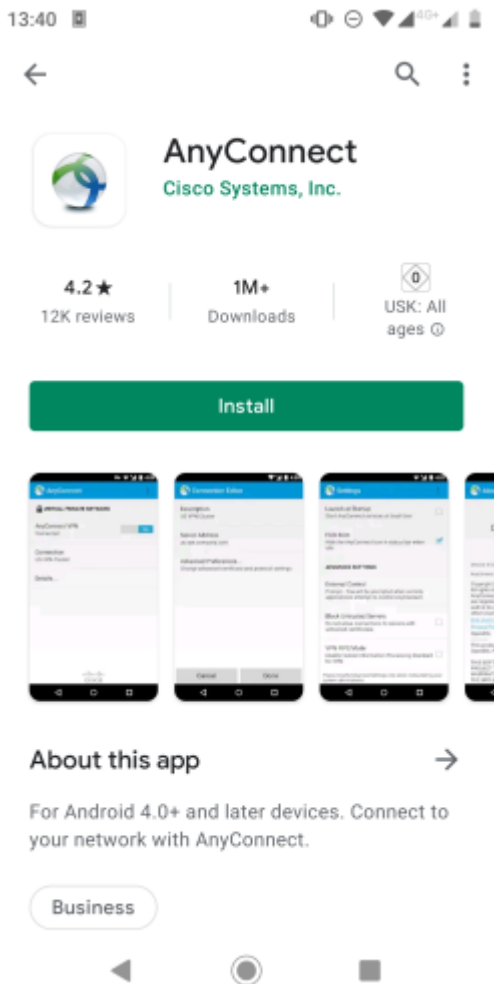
13:40

AnyConnect
Cisco Systems, Inc.

4.2 ★
12K reviews

1M+
Downloads

0
USK: All ages ⓘ

Install

About this app

For Android 4.0+ and later devices. Connect to your network with AnyConnect.

Business